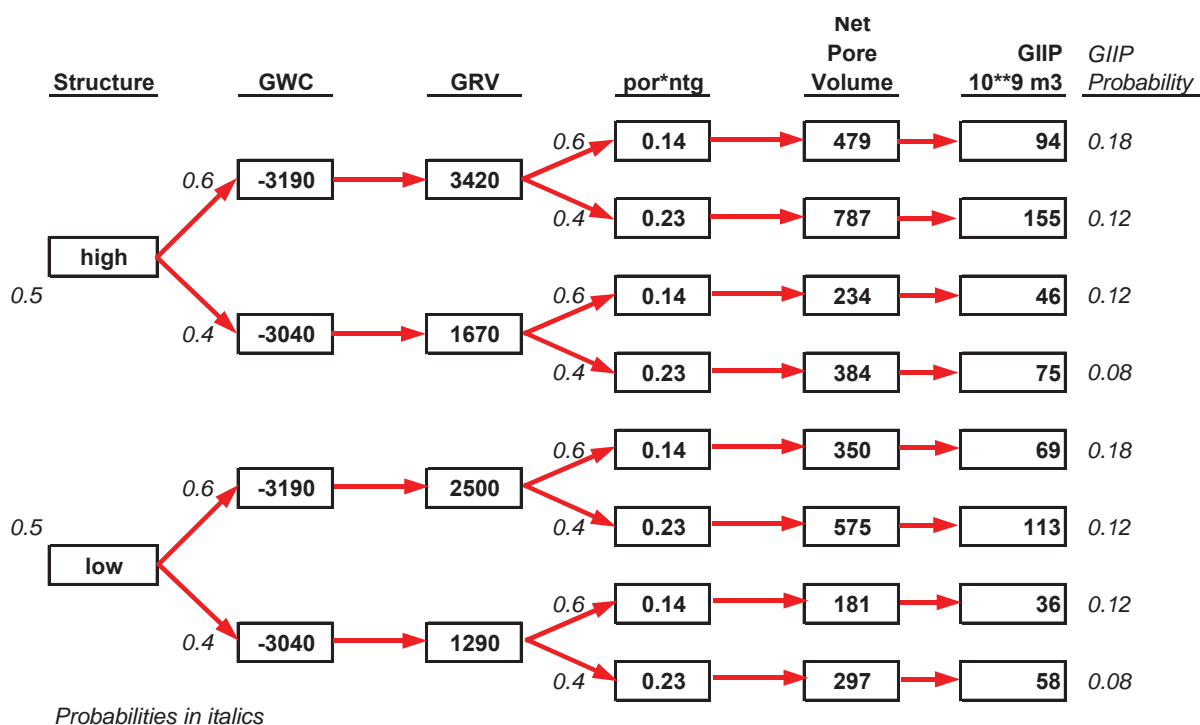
Structure GWC GRV por*ntg Net Pore Volume GIIP 10**9 m3 GIIP Probability

0.5 high
0.6 -3190 3420
0.6 0.14 479 94 0.18
0.4 0.23 787 155 0.12
0.4 -3040 1670
0.6 0.14 234 46 0.12
0.4 0.23 384 75 0.08

0.5 low
0.6 -3190 2500
0.6 0.14 350 69 0.18
0.4 0.23 575 113 0.12
0.4 -3040 1290
0.6 0.14 181 36 0.12
0.4 0.23 297 58 0.08

Probabilities in italics